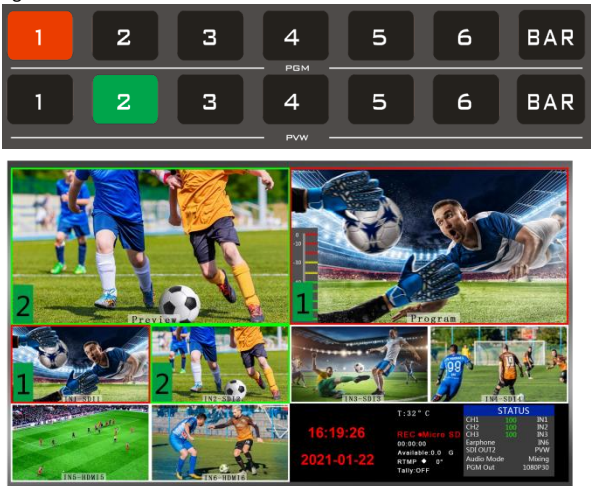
1 2 3 4 5 6 BAR
PGM
1 2 3 4 5 6 BAR
PVW

2
Preview
1
Program
1
IN1-SDI1
2
IN2-SDI2
IN3-SDI3
IN4-SDI4
IN5-HDMI5
IN6-HDMI6
16:19:26
2021-01-22
T:32° C
REC ●Micro SD
00:00:00
Available:0.0 G
RTMP ● 0°
Tally:OFF

| STATUS | | |
|---|---|---|
| CH1 | 100 | IN1 |
| CH2 | 100 | IN2 |
| CH3 | 100 | IN3 |
| Earphone | | IN6 |
| SDI OUT2 | | PVW |
| Audio Mode | | Mixing |
| PGM Out | | 1080P30 |